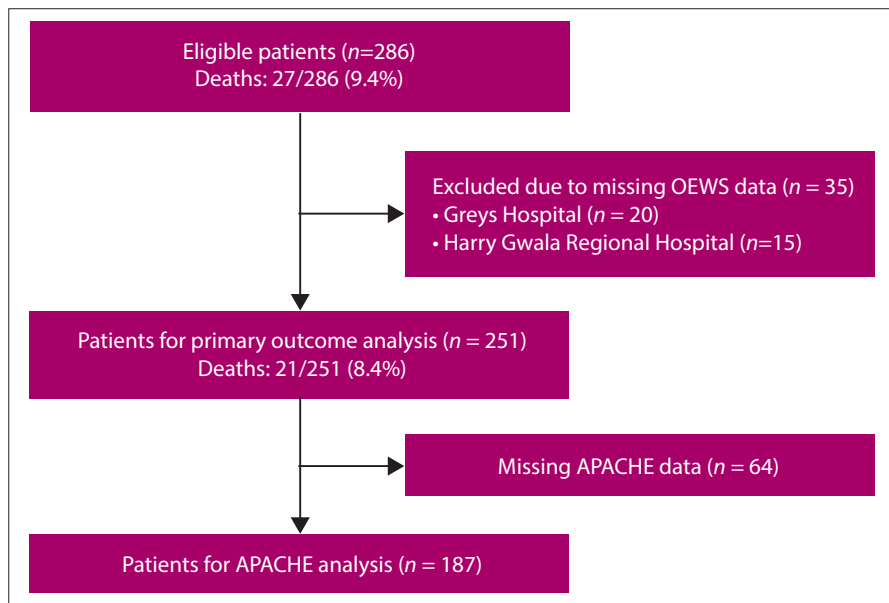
Eligible patients ($n$=286)
Deaths: 27/286 (9.4%)

Excluded due to missing OEWS data ($n$ = 35)
• Greys Hospital ($n$ = 20)
• Harry Gwala Regional Hospital ($n$=15)

Patients for primary outcome analysis ($n$ = 251)
Deaths: 21/251 (8.4%)

Missing APACHE data ($n$ = 64)

Patients for APACHE analysis ($n$ = 187)